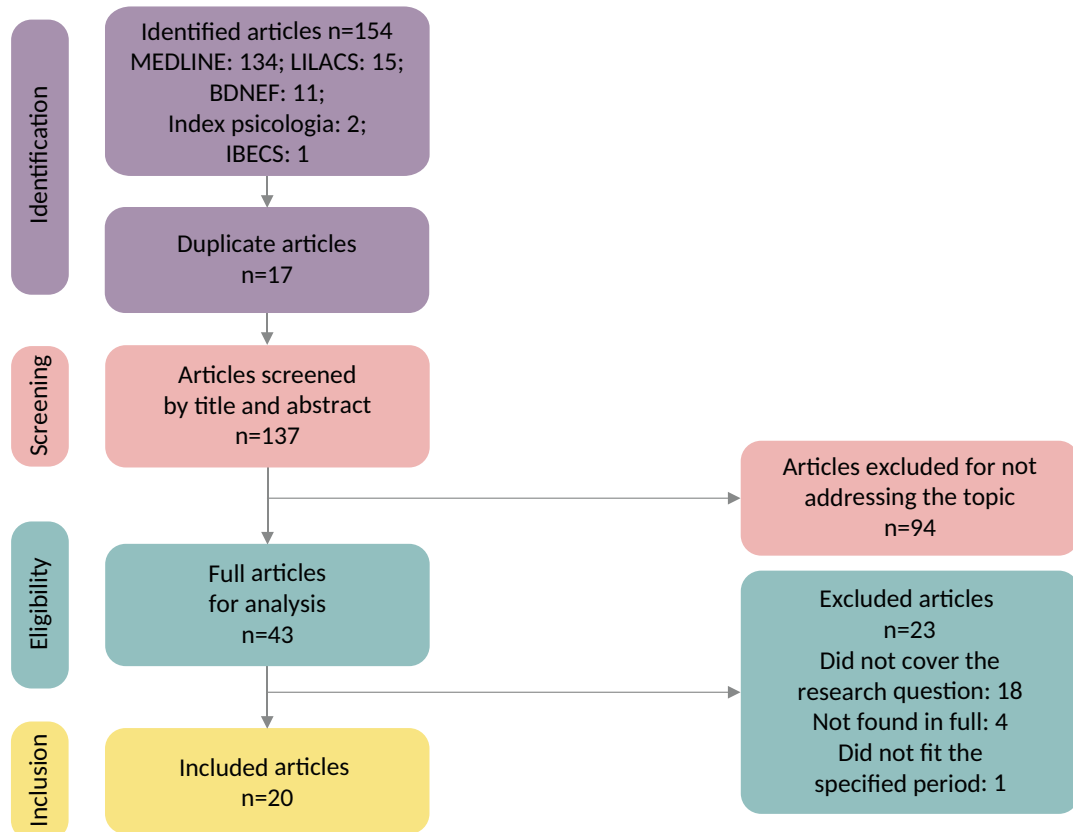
Identification

Identified articles n=154
MEDLINE: 134; LILACS: 15;
BDNEF: 11;
Index psicologia: 2;
IBECS: 1

Duplicate articles
n=17

Screening

Articles screened
by title and abstract
n=137

Articles excluded for not addressing the topic
n=94

Eligibility

Full articles
for analysis
n=43

Excluded articles
n=23
Did not cover the research question: 18
Not found in full: 4
Did not fit the specified period: 1

Inclusion

Included articles
n=20